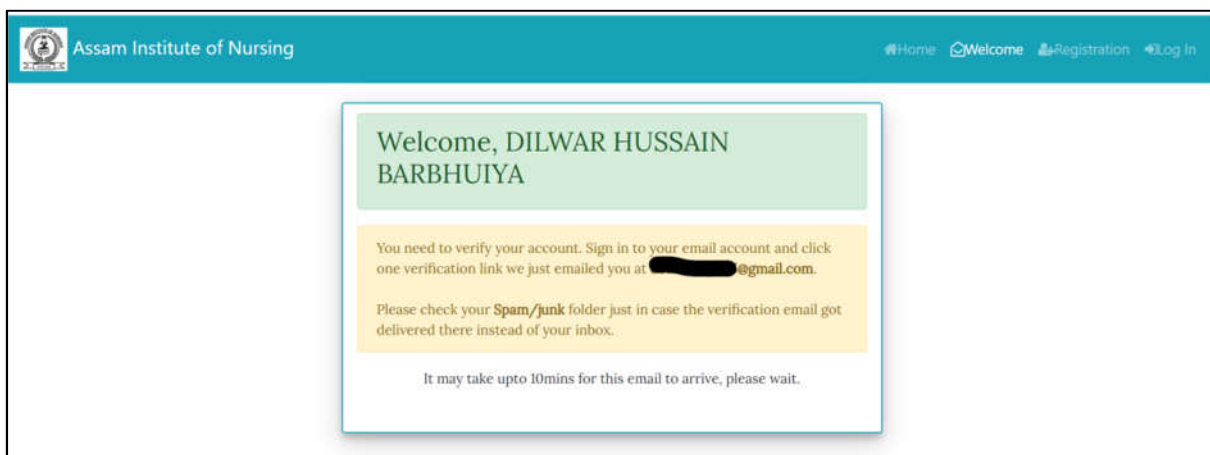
Assam Institute of Nursing

Home Welcome Registration Log In

Welcome, DILWAR HUSSAIN BARBHUIYA

You need to verify your account. Sign in to your email account and click one verification link we just emailed you at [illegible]@gmail.com.

Please check your Spam/junk folder just in case the verification email got delivered there instead of your inbox.

It may take upto 10mins for this email to arrive, please wait.